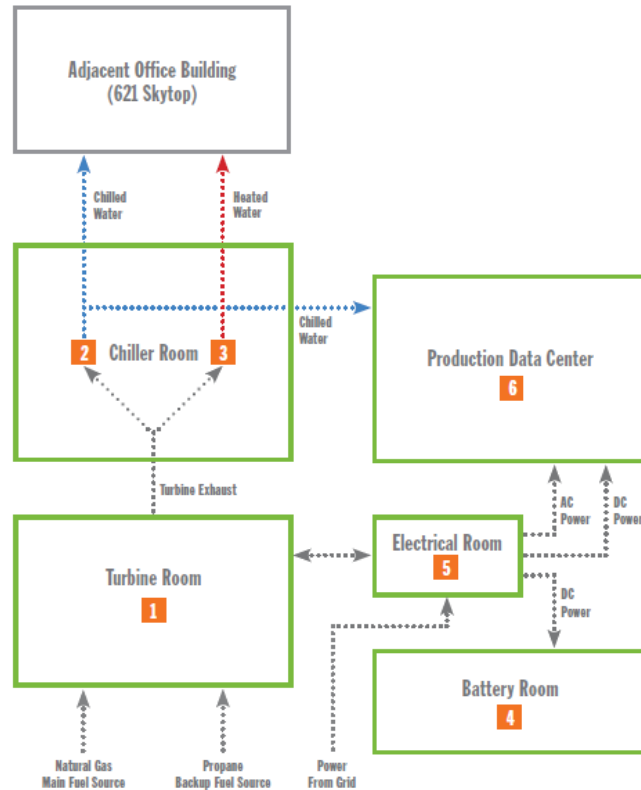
Adjacent Office Building
(621 Skytop)

Chilled Water

Heated Water

2 Chiller Room 3

Chilled Water

Production Data Center
6

Turbine Exhaust

AC Power

DC Power

Turbine Room
1

Electrical Room
5

DC Power

Battery Room
4

Natural Gas Main Fuel Source

Propane Backup Fuel Source

Power From Grid